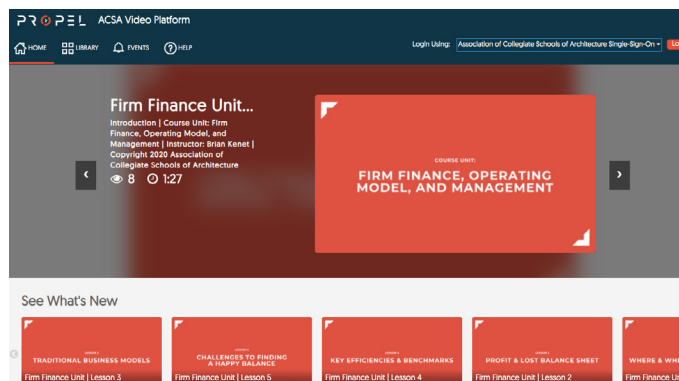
PROPEL ACSA Video Platform

HOME LIBRARY EVENTS HELP

Login Using: Association of Collegiate Schools of Architecture Single-Sign-On

Lo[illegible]

Firm Finance Unit...

Introduction | Course Unit: Firm Finance, Operating Model, and Management | Instructor: Brian Kenet | Copyright 2020 Association of Collegiate Schools of Architecture

8 1:27

COURSE UNIT:

FIRM FINANCE, OPERATING MODEL, AND MANAGEMENT

See What's New

LESSON 3
TRADITIONAL BUSINESS MODELS
Firm Finance Unit | Lesson 3

LESSON 5
CHALLENGES TO FINDING A HAPPY BALANCE
Firm Finance Unit | Lesson 5

LESSON 4
KEY EFFICIENCIES & BENCHMARKS
Firm Finance Unit | Lesson 4

LESSON 2
PROFIT & LOST BALANCE SHEET
Firm Finance Unit | Lesson 2

WHERE & WH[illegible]
Firm Finance Uni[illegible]